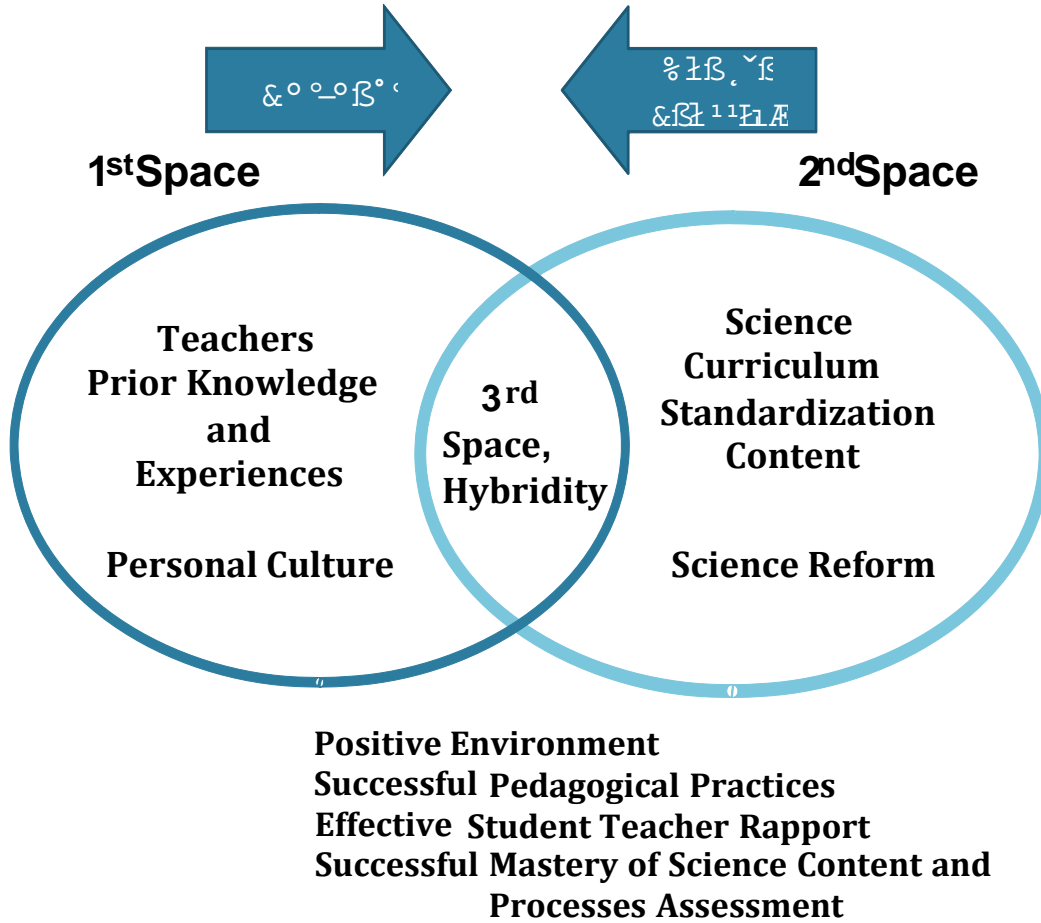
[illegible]

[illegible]

1<sup>st</sup>Space

2<sup>nd</sup>Space

Teachers Prior Knowledge and Experiences

Personal Culture

3<sup>rd</sup> Space, Hybridity

Science Curriculum Standardization Content

Science Reform

Positive Environment
Successful Pedagogical Practices
Effective Student Teacher Rapport
Successful Mastery of Science Content and Processes Assessment